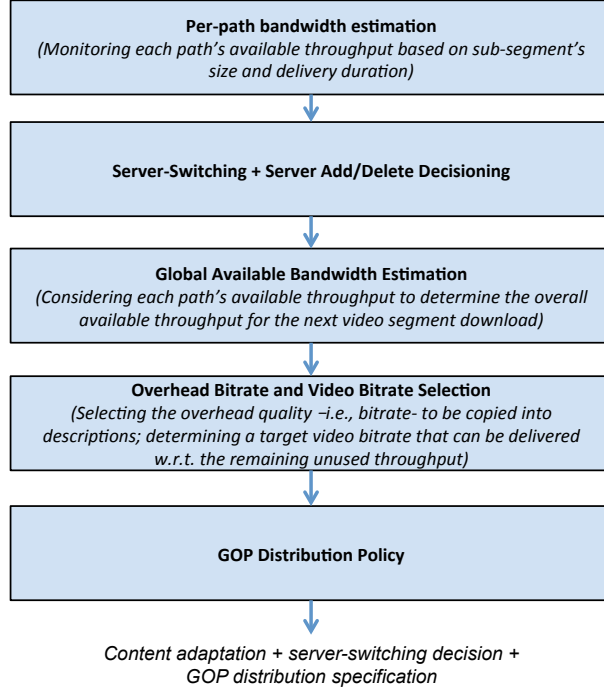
Per-path bandwidth estimation
(Monitoring each path's available throughput based on sub-segment's size and delivery duration)

Server-Switching + Server Add/Delete Decisioning

Global Available Bandwidth Estimation
(Considering each path's available throughput to determine the overall available throughput for the next video segment download)

Overhead Bitrate and Video Bitrate Selection
(Selecting the overhead quality –i.e., bitrate- to be copied into descriptions; determining a target video bitrate that can be delivered w.r.t. the remaining unused throughput)

GOP Distribution Policy

Content adaptation + server-switching decision + GOP distribution specification